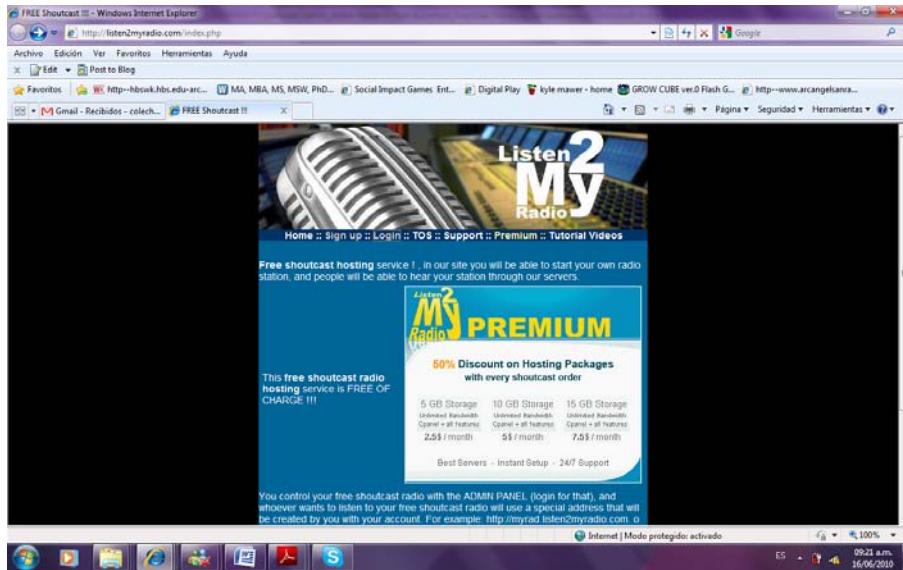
FREE Shoutcast !!! - Windows Internet Explorer

http://listen2myradio.com/index.php

Google

Archivo Edición Ver Favoritos Herramientas Ayuda

Edit Post to Blog

Favoritos http--hbswk.hbs.edu-arc... MA, MBA, MS, MSW, PhD... Social Impact Games Ent... Digital Play kyle mawer - home GROW CUBE ver.0 Flash G... http--www.arcangelsanra...

Gmail - Recibidos - colech... FREE Shoutcast !!!

Página Seguridad Herramientas

Listen 2 My Radio

Home :: Sign up :: Login :: TOS :: Support :: Premium :: Tutorial Videos

Free shoutcast hosting service ! , in our site you will be able to start your own radio station, and people will be able to hear your station through our servers.

Listen 2 My Radio PREMIUM

50% Discount on Hosting Packages with every shoutcast order

| 5 GB Storage | 10 GB Storage | 15 GB Storage |
|---|---|---|
| Unlimited Bandwidth Cpanel + all features | Unlimited Bandwidth Cpanel + all features | Unlimited Bandwidth Cpanel + all features |
| 2.5$ / month | 5$ / month | 7.5$ / month |

Best Servers - Instant Setup - 24/7 Support

This free shoutcast radio hosting service is FREE OF CHARGE !!!

You control your free shoutcast radio with the ADMIN PANEL (login for that), and whoever wants to listen to your free shoutcast radio will use a special address that will be created by you with your account. For example: http://myrad.listen2myradio.com o

Internet | Modo protegido: activado

100%

ES

09:21 a.m.
16/06/2010